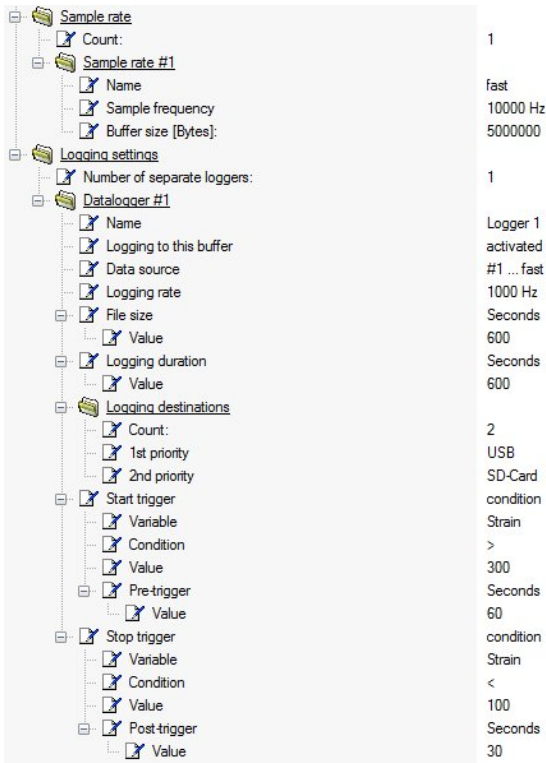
Sample rate
Count: 1
Sample rate #1
Name fast
Sample frequency 10000 Hz
Buffer size [Bytes]: 5000000
Logging settings
Number of separate loggers: 1
Datalogger #1
Name Logger 1
Logging to this buffer activated
Data source #1 ... fast
Logging rate 1000 Hz
File size Seconds
Value 600
Logging duration Seconds
Value 600
Logging destinations
Count: 2
1st priority USB
2nd priority SD-Card
Start trigger condition
Variable Strain
Condition >
Value 300
Pre-trigger Seconds
Value 60
Stop trigger condition
Variable Strain
Condition <
Value 100
Post-trigger Seconds
Value 30